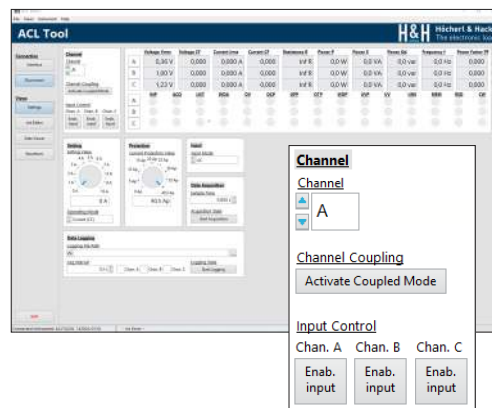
File Reset Instrument Help

ACL Tool

H&H Höcherl & Hackl The electronic load

Connection
Interface
Disconnect

Views
Settings
List Editor
Data Viewer
Waveform

Channel
Channel
A
Channel Coupling
Activate Coupled Mode
Input Control
Chan. A Chan. B Chan. C
Enab. input Enab. input Enab. input

| | Voltage Vrms | Voltage CF | Current Irms | Current CF | Resistance R | Power P | Power S | Power Q | Frequency f | Power Factor PF |
|---|---|---|---|---|---|---|---|---|---|---|
| A | 0,36 V | 0,000 | 0,000 A | 0,000 | Inf R | 0,0 W | 0,0 VA | 0,0 var | 0,0 Hz | 0,000 |
| B | 0,45 V | 0,000 | 0,000 A | 0,000 | Inf R | 0,0 W | 0,0 VA | 0,0 var | 0,0 Hz | 0,000 |
| C | 1,22 V | 0,000 | 0,000 A | 0,000 | Inf R | 0,0 W | 0,0 VA | 0,0 var | 0,0 Hz | 0,000 |

Setting
Protection
Input
Data Acquisition
Data Logging

Channel
Channel
A
Channel Coupling
Activate Coupled Mode
Input Control
Chan. A Chan. B Chan. C
Enab. input Enab. input Enab. input